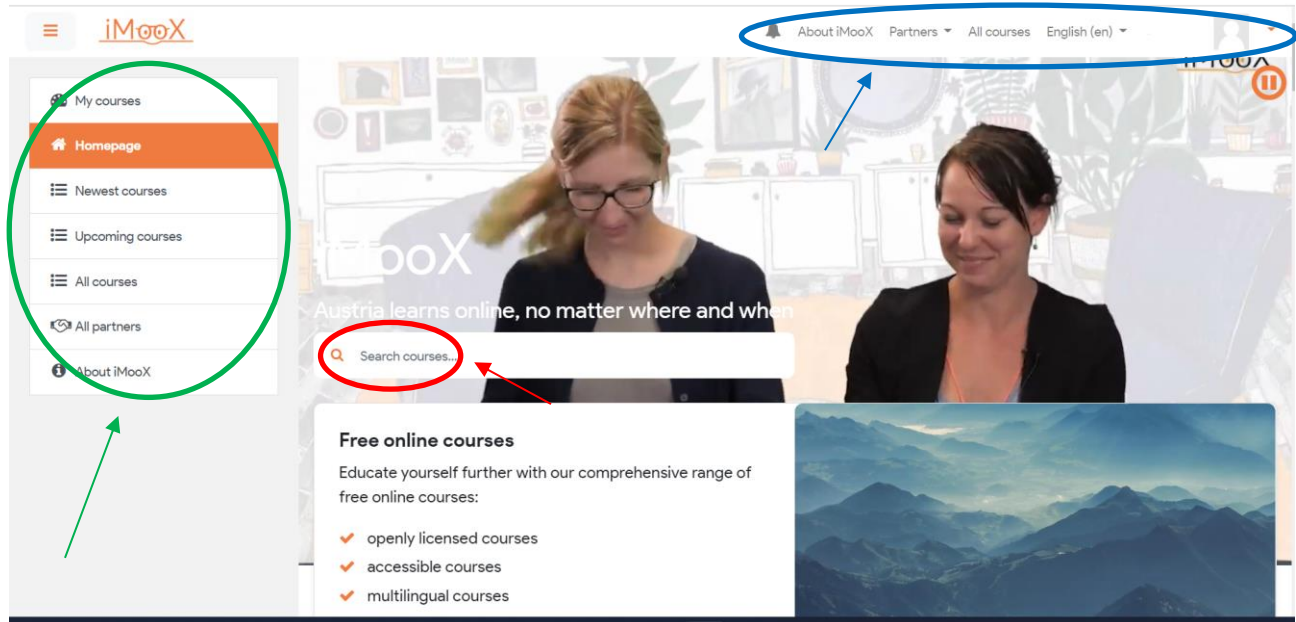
iMooX

About iMooX Partners All courses English (en)

My courses
Homepage
Newest courses
Upcoming courses
All courses
All partners
About iMooX

iMooX
Austria learns online, no matter where and when

Search courses...

Free online courses
Educate yourself further with our comprehensive range of free online courses:

openly licensed courses
accessible courses
multilingual courses